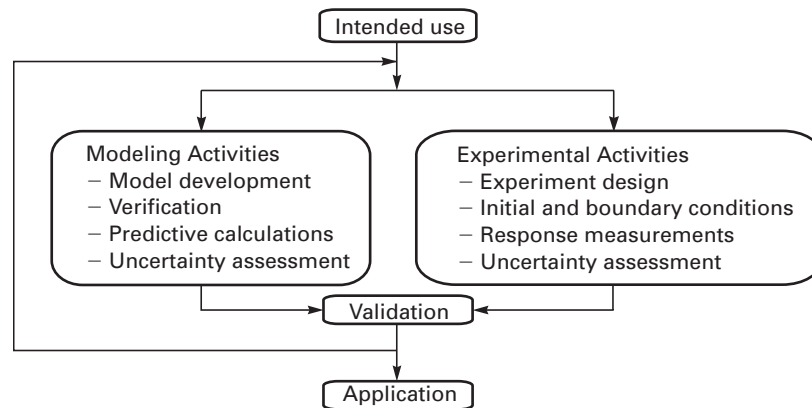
Intended use

Modeling Activities
– Model development
– Verification
– Predictive calculations
– Uncertainty assessment

Experimental Activities
– Experiment design
– Initial and boundary conditions
– Response measurements
– Uncertainty assessment

Validation

Application